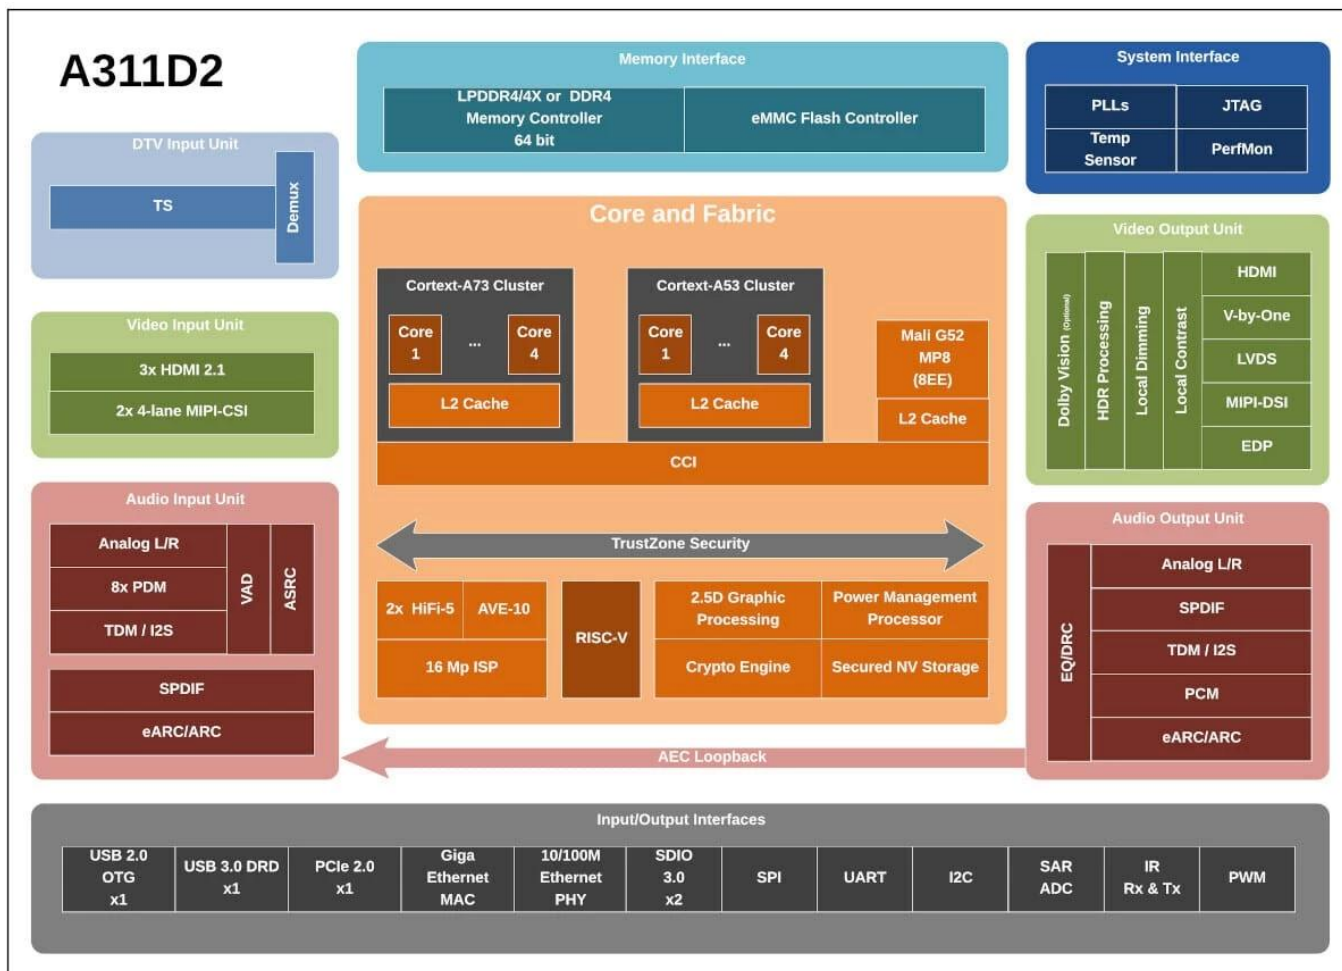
A311D2

Memory Interface

LPDDR4/4X or DDR4 Memory Controller 64 bit

eMMC Flash Controller

System Interface

| PLLs | JTAG |
|---|---|
| Temp Sensor | PerfMon |

DTV Input Unit

TS

Demux

Core and Fabric

Cortex-A73 Cluster

Core 1 ... Core 4

L2 Cache

Cortex-A53 Cluster

Core 1 ... Core 4

L2 Cache

Mali G52 MP8 (8EE)

L2 Cache

CCI

Video Input Unit

3x HDMI 2.1

2x 4-lane MIPI-CSI

Video Output Unit

Dolby Vision (Optional)

HDR Processing

Local Dimming

Local Contrast

HDMI

V-by-One

LVDS

MIPI-DSI

EDP

Audio Input Unit

Analog L/R

8x PDM

TDM / I2S

VAD

ASRC

SPDIF

eARC/ARC

TrustZone Security

2x HiFi-5

AVE-10

16 Mp ISP

RISC-V

2.5D Graphic Processing

Power Management Processor

Crypto Engine

Secured NV Storage

Audio Output Unit

EQ/DRC

Analog L/R

SPDIF

TDM / I2S

PCM

eARC/ARC

AEC Loopback

Input/Output Interfaces

| USB 2.0 OTG x1 | USB 3.0 DRD x1 | PCIe 2.0 x1 | Giga Ethernet MAC | 10/100M Ethernet PHY | SDIO 3.0 x2 | SPI | UART | I2C | SAR ADC | IR Rx & Tx | PWM |
|---|---|---|---|---|---|---|---|---|---|---|---|